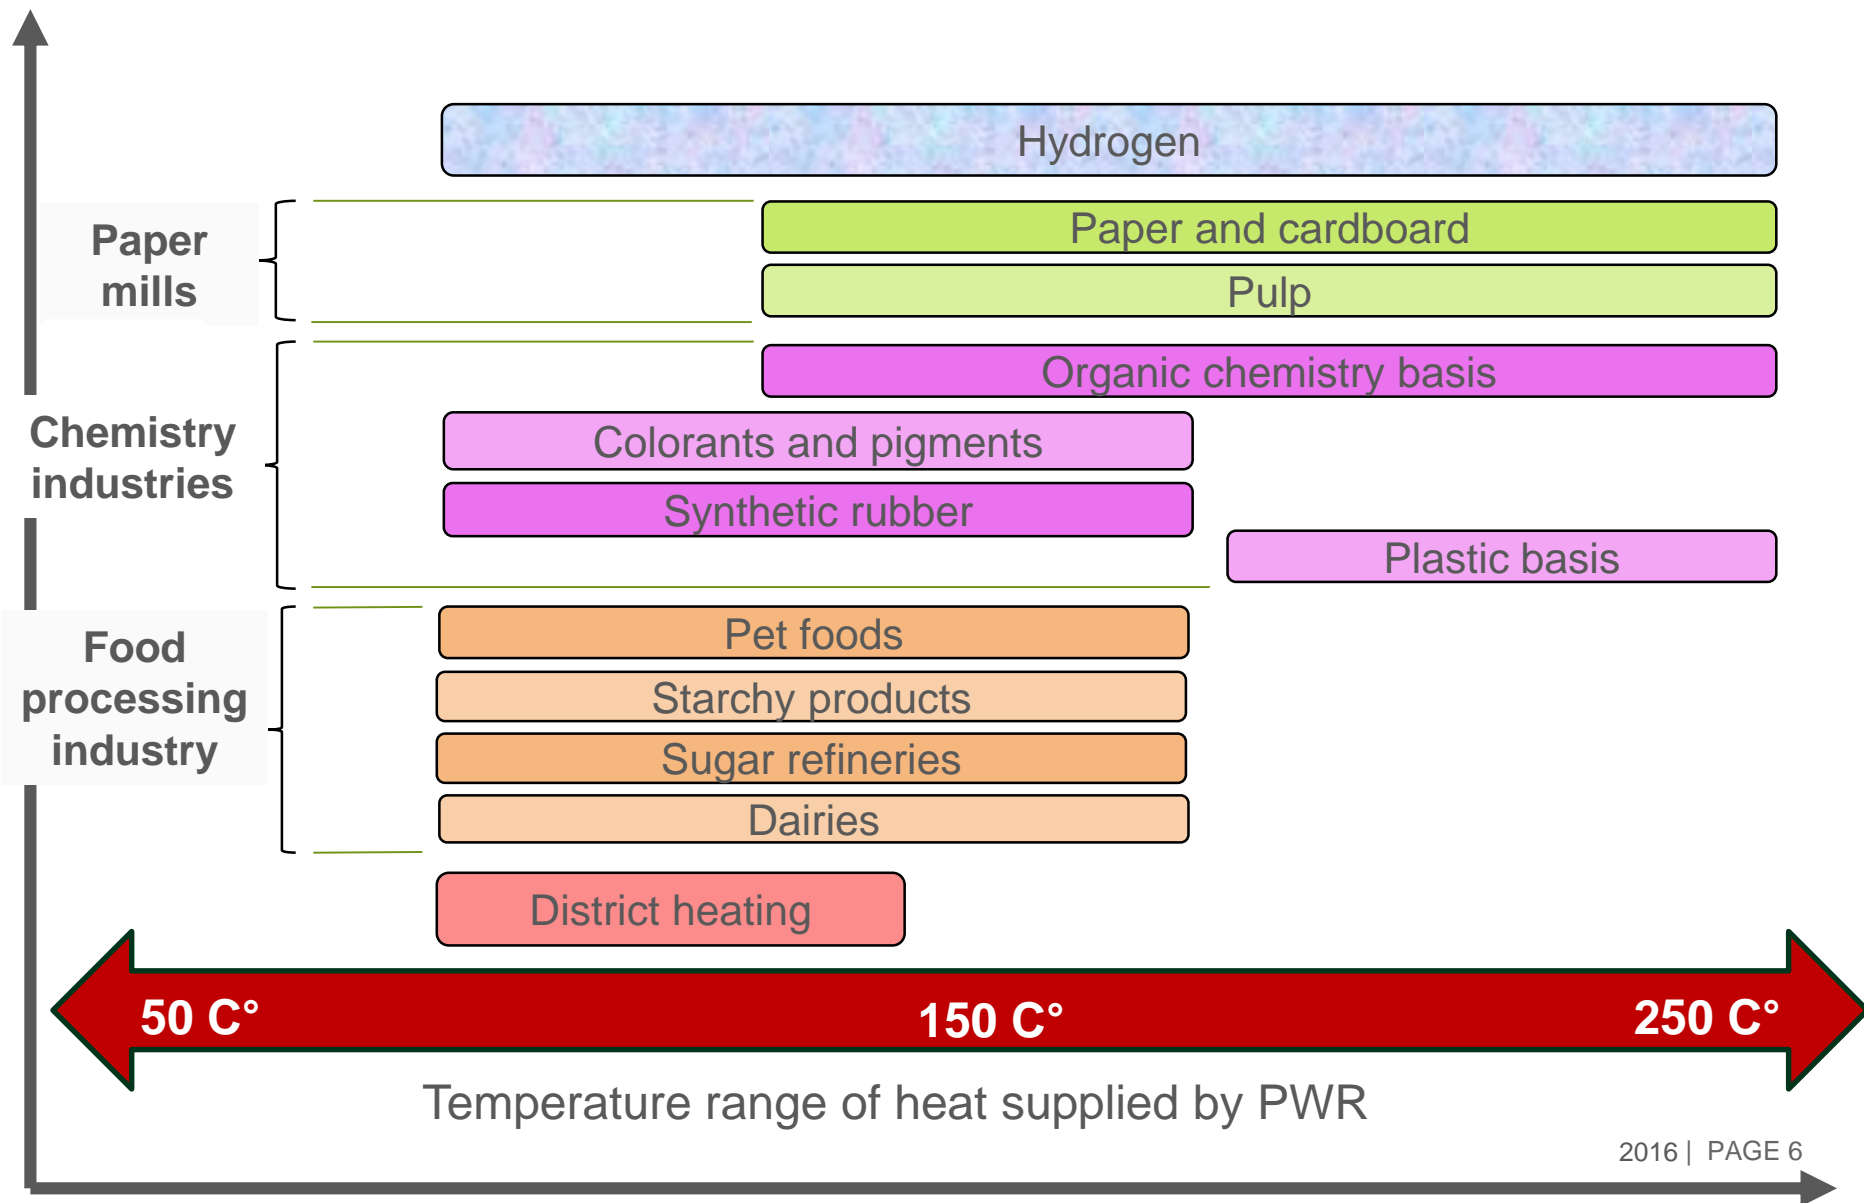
Hydrogen

Paper mills

Paper and cardboard

Pulp

Chemistry industries

Organic chemistry basis

Colorants and pigments

Synthetic rubber

Plastic basis

Food processing industry

Pet foods

Starchy products

Sugar refineries

Dairies

District heating

50 C°

150 C°

250 C°

Temperature range of heat supplied by PWR

2016 | PAGE 6